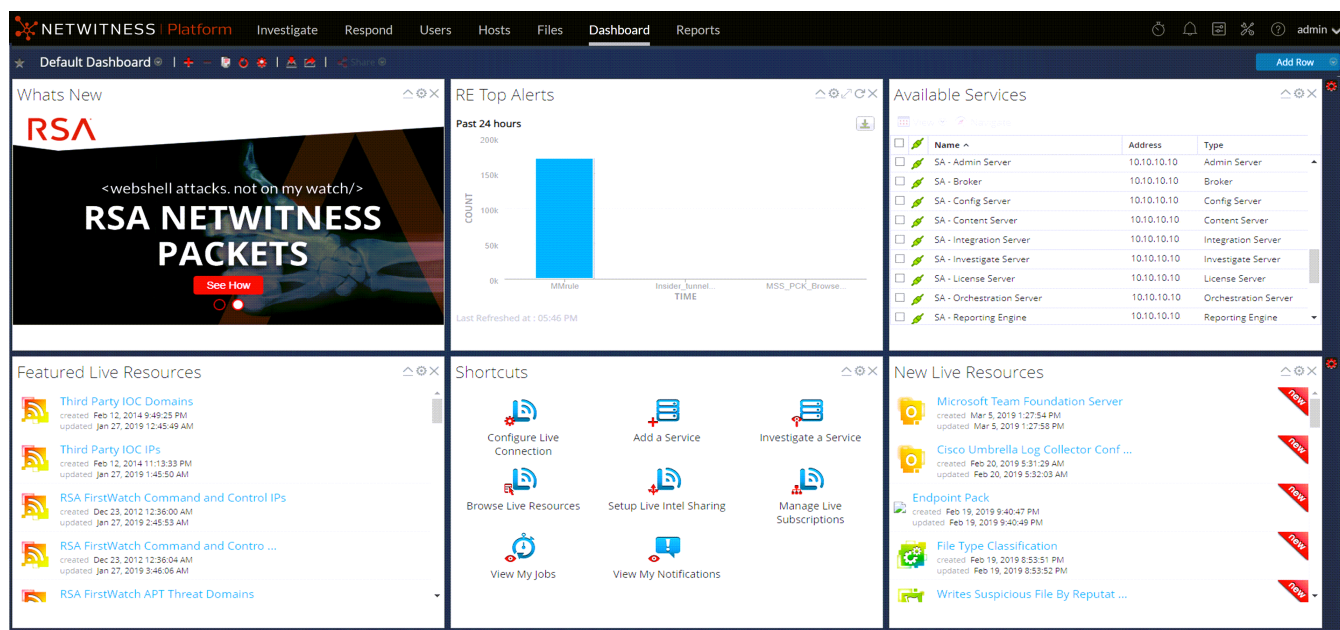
NETWITNESS Platform Investigate Respond Users Hosts Files Dashboard Reports admin

Default Dashboard Share Add Row

Whats New

RSA

<webshell attacks. not on my watch/>

RSA NETWITNESS PACKETS

See How

RE Top Alerts

Past 24 hours

200k

150k

100k

50k

0k

COUNT

MMrule Insider_tunnel... MSS_PCK_Browse...

TIME

Last Refreshed at : 05:46 PM

Available Services

View Navigate

| | | Name ^ | Address | Type |
|---|---|---|---|---|
| | | SA - Admin Server | 10.10.10.10 | Admin Server |
| | | SA - Broker | 10.10.10.10 | Broker |
| | | SA - Config Server | 10.10.10.10 | Config Server |
| | | SA - Content Server | 10.10.10.10 | Content Server |
| | | SA - Integration Server | 10.10.10.10 | Integration Server |
| | | SA - Investigate Server | 10.10.10.10 | Investigate Server |
| | | SA - License Server | 10.10.10.10 | License Server |
| | | SA - Orchestration Server | 10.10.10.10 | Orchestration Server |
| | | SA - Reporting Engine | 10.10.10.10 | Reporting Engine |

Featured Live Resources

Third Party IOC Domains
created Feb 12, 2014 9:49:25 PM
updated Jan 27, 2019 12:45:49 AM

Third Party IOC IPs
created Feb 12, 2014 11:13:33 PM
updated Jan 27, 2019 1:45:50 AM

RSA FirstWatch Command and Control IPs
created Dec 23, 2012 12:36:00 AM
updated Jan 27, 2019 2:45:53 AM

RSA FirstWatch Command and Contro ...
created Dec 23, 2012 12:36:04 AM
updated Jan 27, 2019 3:46:06 AM

RSA FirstWatch APT Threat Domains

Shortcuts

Configure Live Connection

Add a Service

Investigate a Service

Browse Live Resources

Setup Live Intel Sharing

Manage Live Subscriptions

View My Jobs

View My Notifications

New Live Resources

Microsoft Team Foundation Server
created Mar 5, 2019 1:27:54 PM
updated Mar 5, 2019 1:27:58 PM
new

Cisco Umbrella Log Collector Conf ...
created Feb 20, 2019 5:31:29 AM
updated Feb 20, 2019 5:32:03 AM
new

Endpoint Pack
created Feb 19, 2019 9:40:47 PM
updated Feb 19, 2019 9:40:49 PM
new

File Type Classification
created Feb 19, 2019 8:53:51 PM
updated Feb 19, 2019 8:53:52 PM
new

Writes Suspicious File By Reputat ...
new